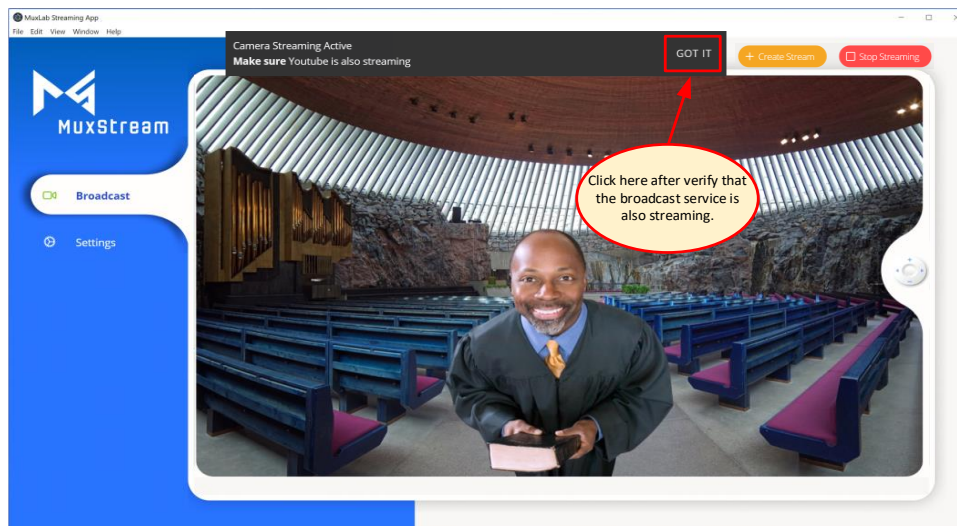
MuxLab Streaming App

File Edit View Window Help

Camera Streaming Active
**Make sure** Youtube is also streaming

GOT IT

+ Create Stream

Stop Streaming

MuxStream

Broadcast

Settings

Click here after verify that the broadcast service is also streaming.